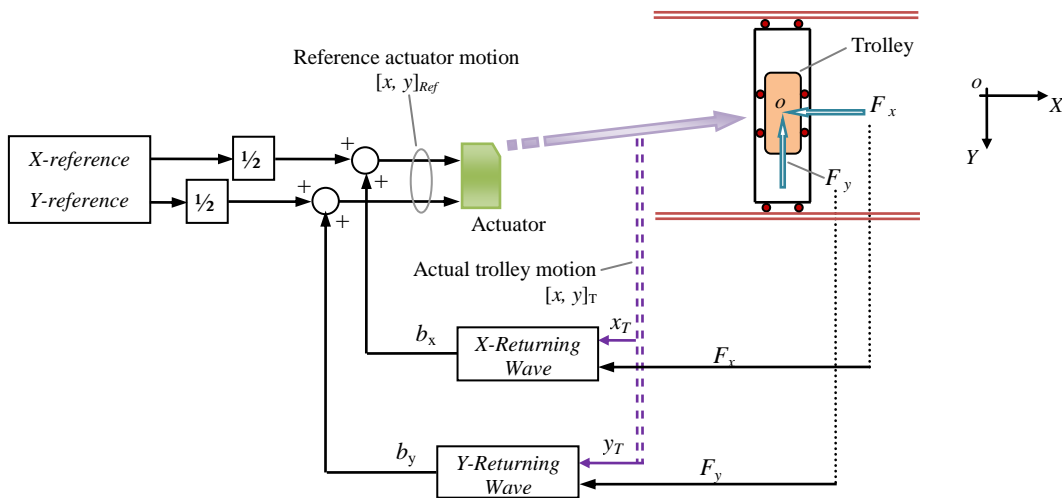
Reference actuator motion
$[x, y]_{Ref}$

Trolley

$o$

$F_x$

$o$

$X$

$Y$

$F_y$

X-reference

Y-reference

½

½

+

+

+

+

Actuator

Actual trolley motion
$[x, y]_T$

$b_x$

$x_T$

X-Returning Wave

$F_x$

$b_y$

$y_T$

Y-Returning Wave

$F_y$